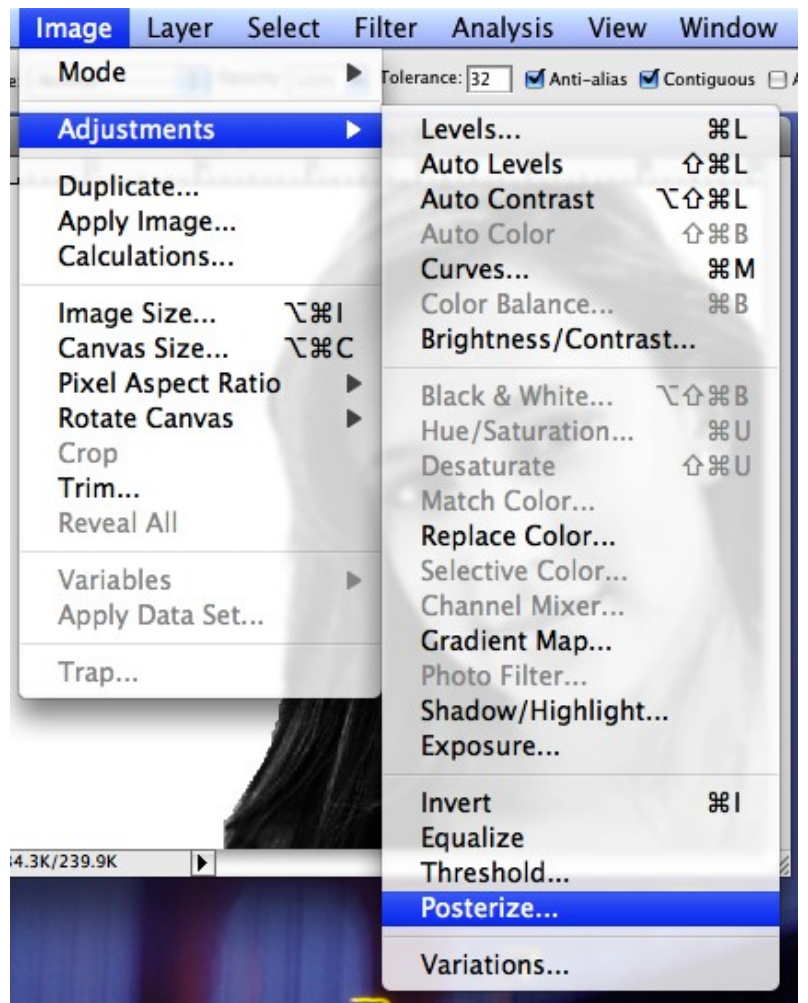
Image Layer Select Filter Analysis View Window

Tolerance: 32 Anti-alias Contiguous

Mode
Adjustments
Duplicate...
Apply Image...
Calculations...
Image Size... ⌥⌘I
Canvas Size... ⌥⌘C
Pixel Aspect Ratio
Rotate Canvas
Crop
Trim...
Reveal All
Variables
Apply Data Set...
Trap...

Levels... ⌘L
Auto Levels ⇧⌘L
Auto Contrast ⌥⇧⌘L
Auto Color ⇧⌘B
Curves... ⌘M
Color Balance... ⌘B
Brightness/Contrast...
Black & White... ⌥⇧⌘B
Hue/Saturation... ⌘U
Desaturate ⇧⌘U
Match Color...
Replace Color...
Selective Color...
Channel Mixer...
Gradient Map...
Photo Filter...
Shadow/Highlight...
Exposure...
Invert ⌘I
Equalize
Threshold...
Posterize...
Variations...

4.3K/239.9K